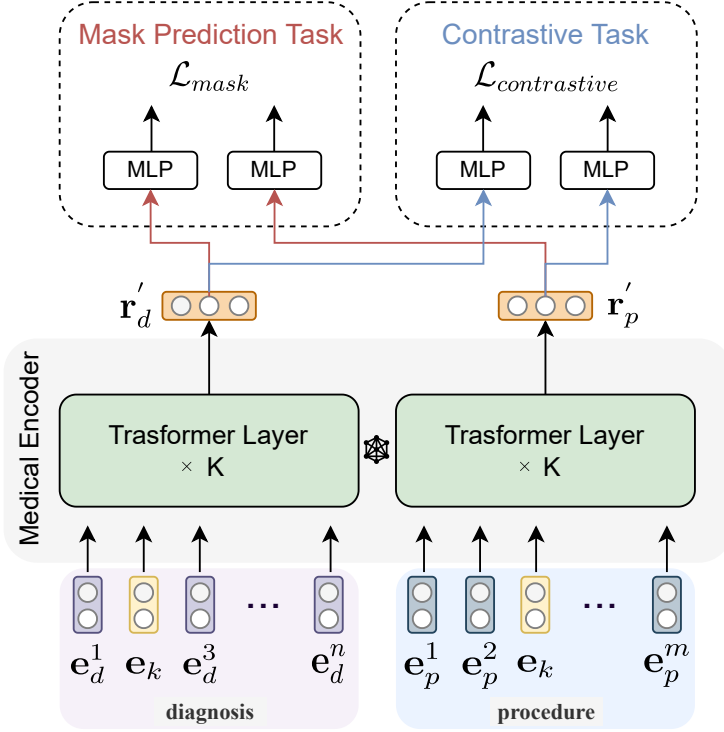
Mask Prediction Task

$\mathcal{L}_{mask}$

MLP

MLP

Contrastive Task

$\mathcal{L}_{contrastive}$

MLP

MLP

$\mathbf{r}_d^{'}$

$\mathbf{r}_p^{'}$

Medical Encoder

Trasformer Layer
× K

Trasformer Layer
× K

$\mathbf{e}_d^1$ $\mathbf{e}_k$ $\mathbf{e}_d^3$ ... $\mathbf{e}_d^n$

diagnosis

$\mathbf{e}_p^1$ $\mathbf{e}_p^2$ $\mathbf{e}_k$ ... $\mathbf{e}_p^m$

procedure